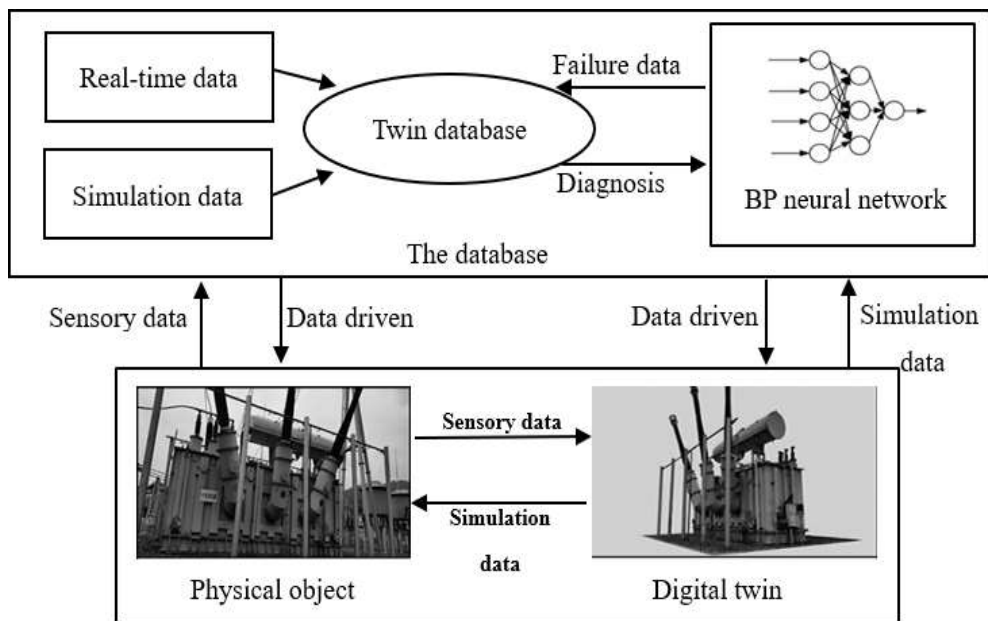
Real-time data

Simulation data

Twin database

Failure data

Diagnosis

BP neural network

The database

Sensory data

Data driven

Data driven

Simulation data

Sensory data

Simulation data

Physical object

Digital twin